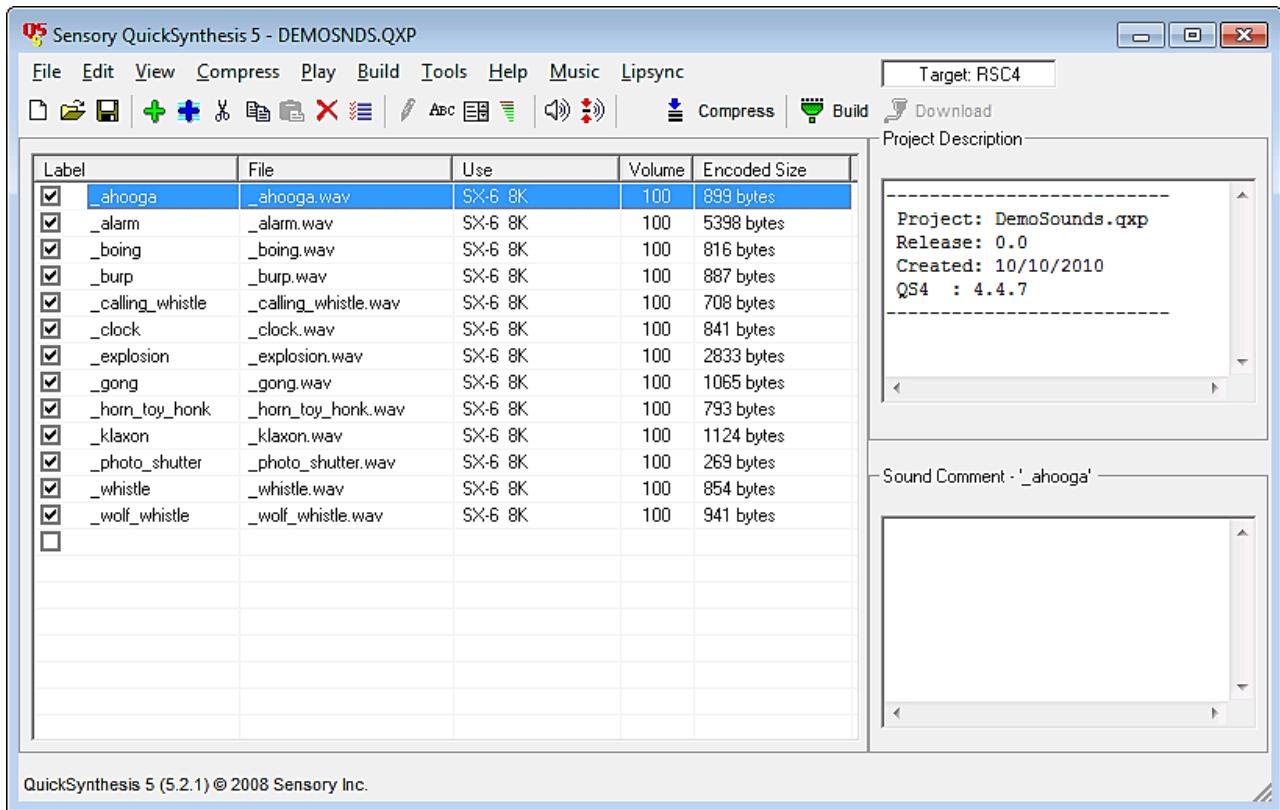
Sensory QuickSynthesis 5 - DEMOSNDS.QXP

File Edit View Compress Play Build Tools Help Music Lipsync

Target: RSC4

ABC Compress Build Download

| Label | File | Use | Volume | Encoded Size |
|---|---|---|---|---|
| _ahooga | _ahooga.wav | SX-6 8K | 100 | 899 bytes |
| _alarm | _alarm.wav | SX-6 8K | 100 | 5398 bytes |
| _boing | _boing.wav | SX-6 8K | 100 | 816 bytes |
| _burp | _burp.wav | SX-6 8K | 100 | 887 bytes |
| _calling_whistle | _calling_whistle.wav | SX-6 8K | 100 | 708 bytes |
| _clock | _clock.wav | SX-6 8K | 100 | 841 bytes |
| _explosion | _explosion.wav | SX-6 8K | 100 | 2833 bytes |
| _gong | _gong.wav | SX-6 8K | 100 | 1065 bytes |
| _horn_toy_honk | _horn_toy_honk.wav | SX-6 8K | 100 | 793 bytes |
| _klaxon | _klaxon.wav | SX-6 8K | 100 | 1124 bytes |
| _photo_shutter | _photo_shutter.wav | SX-6 8K | 100 | 269 bytes |
| _whistle | _whistle.wav | SX-6 8K | 100 | 854 bytes |
| _wolf_whistle | _wolf_whistle.wav | SX-6 8K | 100 | 941 bytes |

Project Description

--------------------------
Project: DemoSounds.qxp
Release: 0.0
Created: 10/10/2010
QS4 : 4.4.7
--------------------------

Sound Comment - '_ahooga'

QuickSynthesis 5 (5.2.1) © 2008 Sensory Inc.